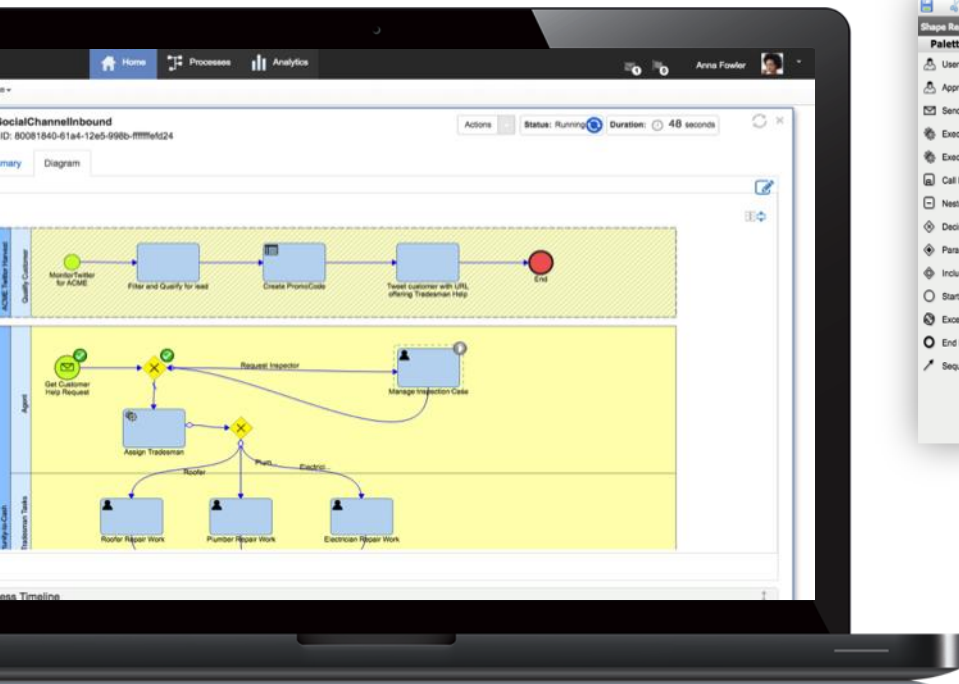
Home Processes Analytics

0 0 Anna Fowler

ocialChannelInbound
D: 80081840-61a4-12e5-998b-ffffffefd24

Actions Status: Running Duration: 48 seconds

mary Diagram

ACME Twitter Harvest
Qualify Customer

Monitor Twitter for ACME
Filter and Qualify for lead
Create PromoCode
Tweet customer with URL offering Tradesman Help
End

Agent

Get Customer Help Request
Request Inspector
Manage Inspection Case
Assign Tradesman
Roofer
Plum
Electric

Tradesman Tasks

Roofer Repair Work
Plumber Repair Work
Electrician Repair Work

ess Timeline

Shape Re
Palett
User
Appr
Send
Exec
Exec
Call
Nest
Deci
Para
Inclu
Start
Exce
End
Sequ